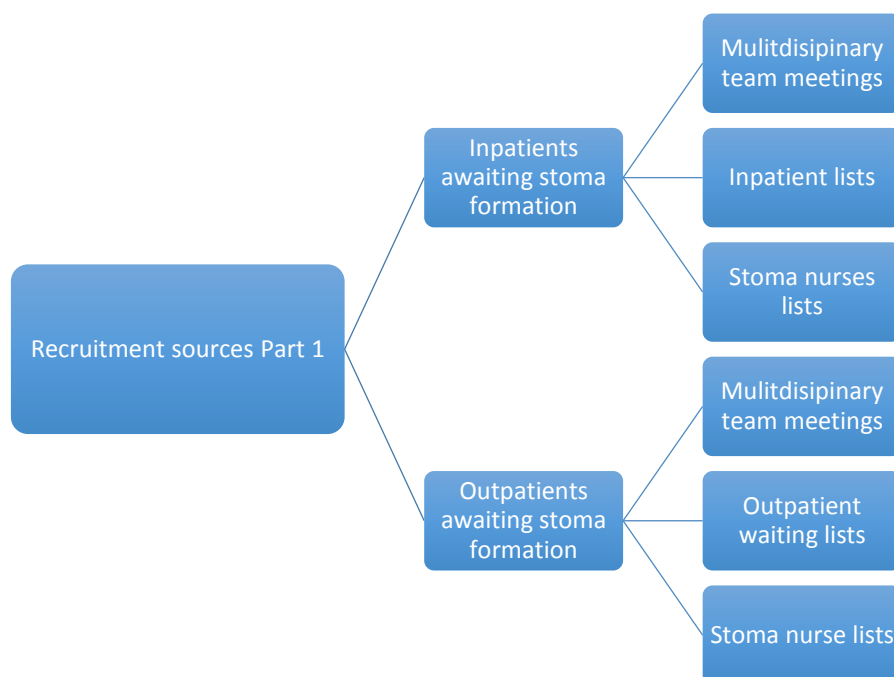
Recruitment sources Part 1

Inpatients awaiting stoma formation

Mulitdisipinary team meetings

Inpatient lists

Stoma nurses lists

Outpatients awaiting stoma formation

Mulitdisipinary team meetings

Outpatient waiting lists

Stoma nurse lists